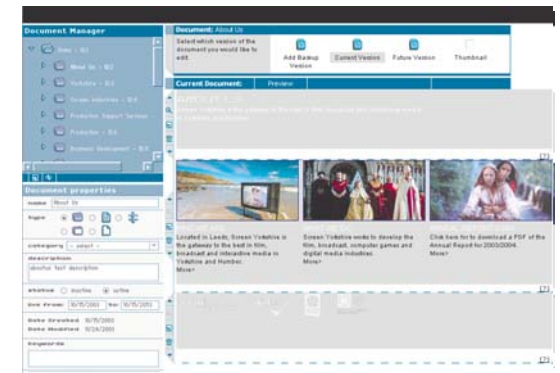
Document Manager

Home - 0/2
About Us - 0/2
Yorkshire - 0/4
Screen Interview - 0/4
Production Support Services
Production - 0/4
Business Development - 0/4

Document properties
name About Us
type
category -- select --
description
aboutus text description
status inactive active
live from 10/15/2003 to 10/15/2013
Date Created 10/15/2003
Date Modified 10/24/2003
keywords

Document: About Us
Select which version of the document you would like to edit.
Add Backup Version
Current Version
Future Version
Thumbnail

Current Document:
Preview

ABOUT US
Screen Yorkshire is the gateway to the best in film, broadcast and interactive media in Yorkshire and Humber.

Located in Leeds, Screen Yorkshire is the gateway to the best in film, broadcast and interactive media in Yorkshire and Humber.
More>

Screen Yorkshire works to develop the film, broadcast, computer games and digital media industries.
More>

Click here for to download a PDF of the Annual Report for 2003/2004.
More>